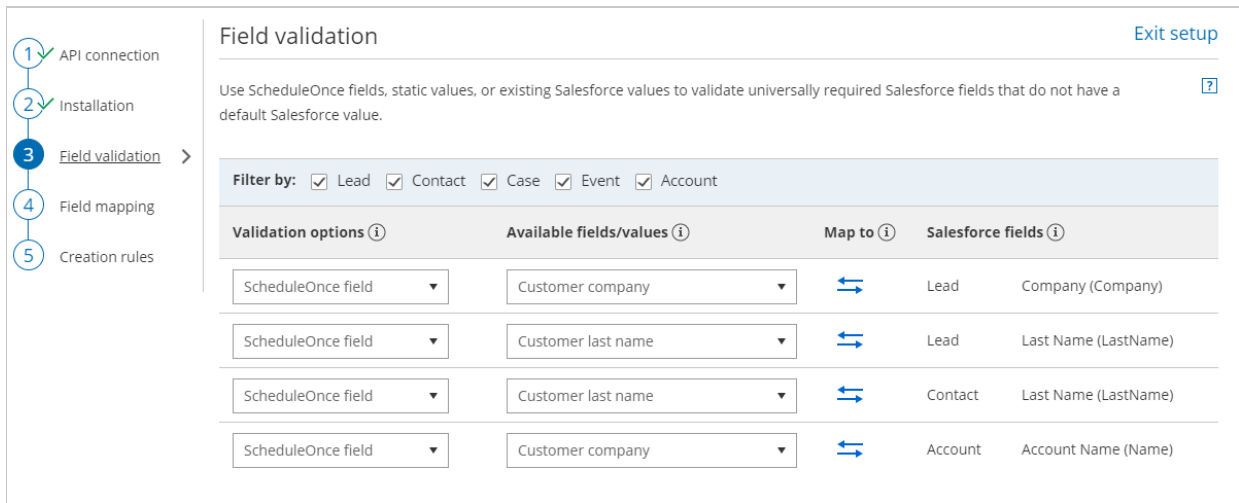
1 API connection
2 Installation
3 Field validation
4 Field mapping
5 Creation rules

Field validation

Exit setup

Use ScheduleOnce fields, static values, or existing Salesforce values to validate universally required Salesforce fields that do not have a default Salesforce value.

?

Filter by: Lead Contact Case Event Account

| Validation options ⓘ | Available fields/values ⓘ | Map to ⓘ | Salesforce fields ⓘ | |
|---|---|---|---|---|
| ScheduleOnce field | Customer company | | Lead | Company (Company) |
| ScheduleOnce field | Customer last name | | Lead | Last Name (LastName) |
| ScheduleOnce field | Customer last name | | Contact | Last Name (LastName) |
| ScheduleOnce field | Customer company | | Account | Account Name (Name) |